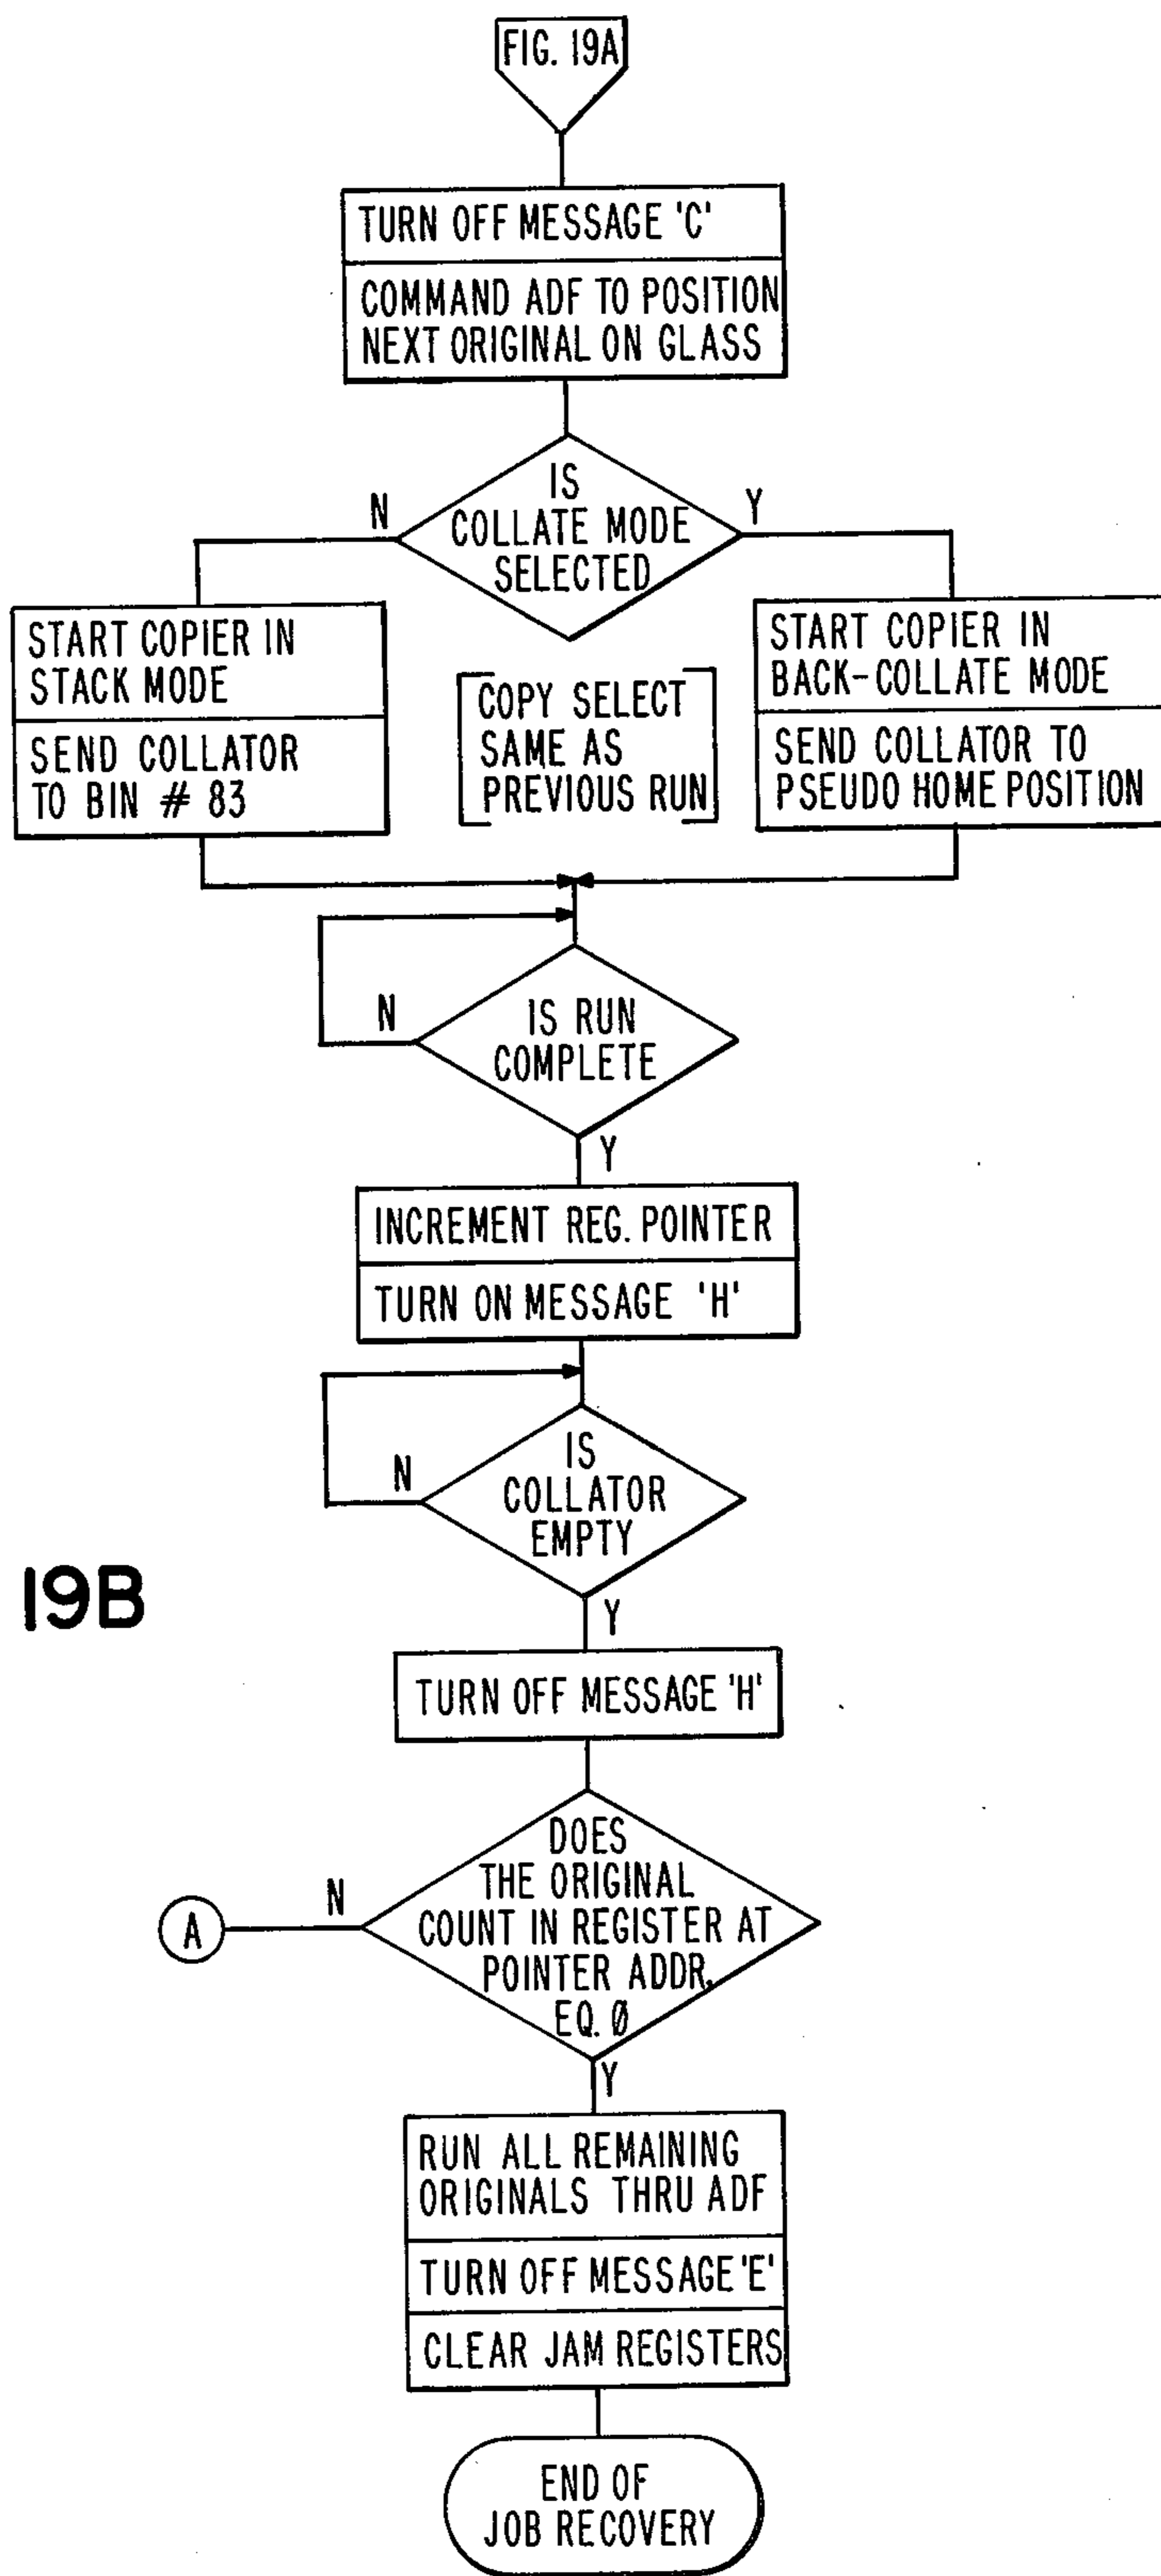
FIG. 19A

TURN OFF MESSAGE 'C'

COMMAND ADF TO POSITION NEXT ORIGINAL ON GLASS

IS COLLATE MODE SELECTED

N

Y

START COPIER IN STACK MODE

SEND COLLATOR TO BIN # 83

COPY SELECT SAME AS PREVIOUS RUN

START COPIER IN BACK-COLLATE MODE

SEND COLLATOR TO PSEUDO HOME POSITION

N

IS RUN COMPLETE

Y

INCREMENT REG. POINTER

TURN ON MESSAGE 'H'

N

IS COLLATOR EMPTY

Y

19B

TURN OFF MESSAGE 'H'

A

N

DOES THE ORIGINAL COUNT IN REGISTER AT POINTER ADDR. EQ. Ø

Y

RUN ALL REMAINING ORIGINALS THRU ADF

TURN OFF MESSAGE 'E'

CLEAR JAM REGISTERS

END OF JOB RECOVERY